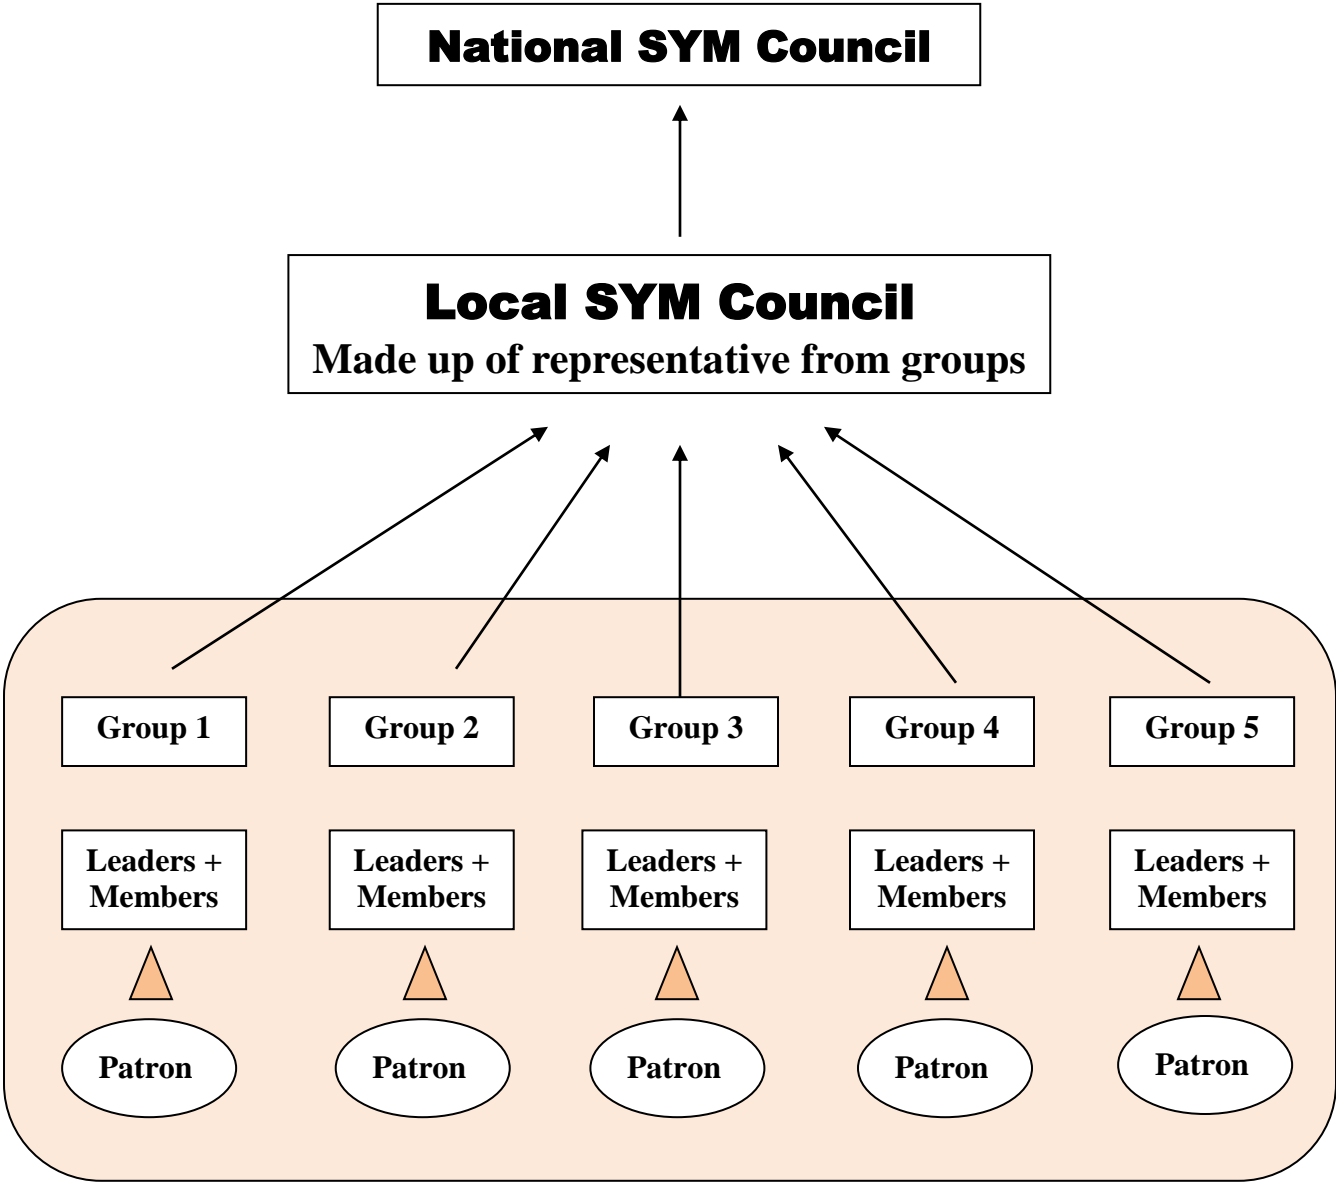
National SYM Council

Local SYM Council
Made up of representative from groups

Group 1
Group 2
Group 3
Group 4
Group 5

Leaders + Members
Leaders + Members
Leaders + Members
Leaders + Members
Leaders + Members

Patron
Patron
Patron
Patron
Patron